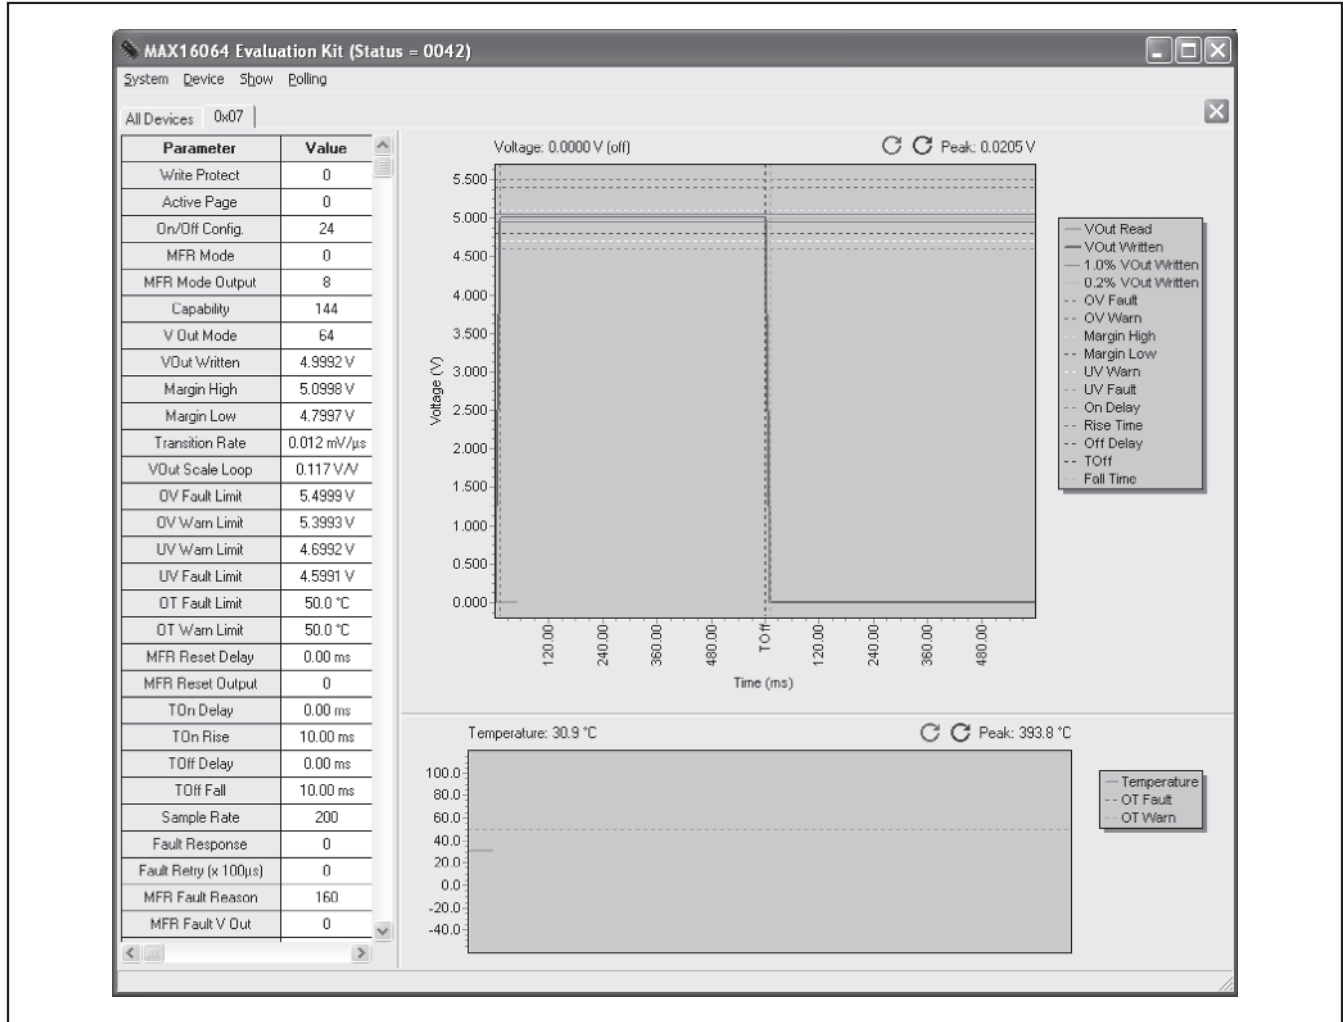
MAX16064 Evaluation Kit (Status = 0042)

System Device Show Polling

All Devices 0x07

| Parameter | Value |
|---|---|
| Write Protect | 0 |
| Active Page | 0 |
| On/Off Config. | 24 |
| MFR Mode | 0 |
| MFR Mode Output | 8 |
| Capability | 144 |
| V Out Mode | 64 |
| VOut Written | 4.9992 V |
| Margin High | 5.0998 V |
| Margin Low | 4.7997 V |
| Transition Rate | 0.012 mV/µs |
| VOut Scale Loop | 0.117 V/V |
| OV Fault Limit | 5.4999 V |
| OV Warn Limit | 5.3993 V |
| UV Warn Limit | 4.6992 V |
| UV Fault Limit | 4.5991 V |
| OT Fault Limit | 50.0 °C |
| OT Warn Limit | 50.0 °C |
| MFR Reset Delay | 0.00 ms |
| MFR Reset Output | 0 |
| TOn Delay | 0.00 ms |
| TOn Rise | 10.00 ms |
| TOff Delay | 0.00 ms |
| TOff Fall | 10.00 ms |
| Sample Rate | 200 |
| Fault Response | 0 |
| Fault Retry (x 100µs) | 0 |
| MFR Fault Reason | 160 |
| MFR Fault V Out | 0 |

Voltage: 0.0000 V (off)

Peak: 0.0205 V

5.500
5.000
4.500
4.000
3.500
3.000
2.500
2.000
1.500
1.000
0.500
0.000

Voltage (V)

120.00 240.00 360.00 480.00 TOff 120.00 240.00 360.00 480.00

Time (ms)

VOut Read
VOut Written
1.0% VOut Written
0.2% VOut Written
OV Fault
OV Warn
Margin High
Margin Low
UV Warn
UV Fault
On Delay
Rise Time
Off Delay
TOff
Fall Time

Temperature: 30.9 °C

Peak: 393.8 °C

100.0
80.0
60.0
40.0
20.0
0.0
-20.0
-40.0

Temperature
OT Fault
OT Warn